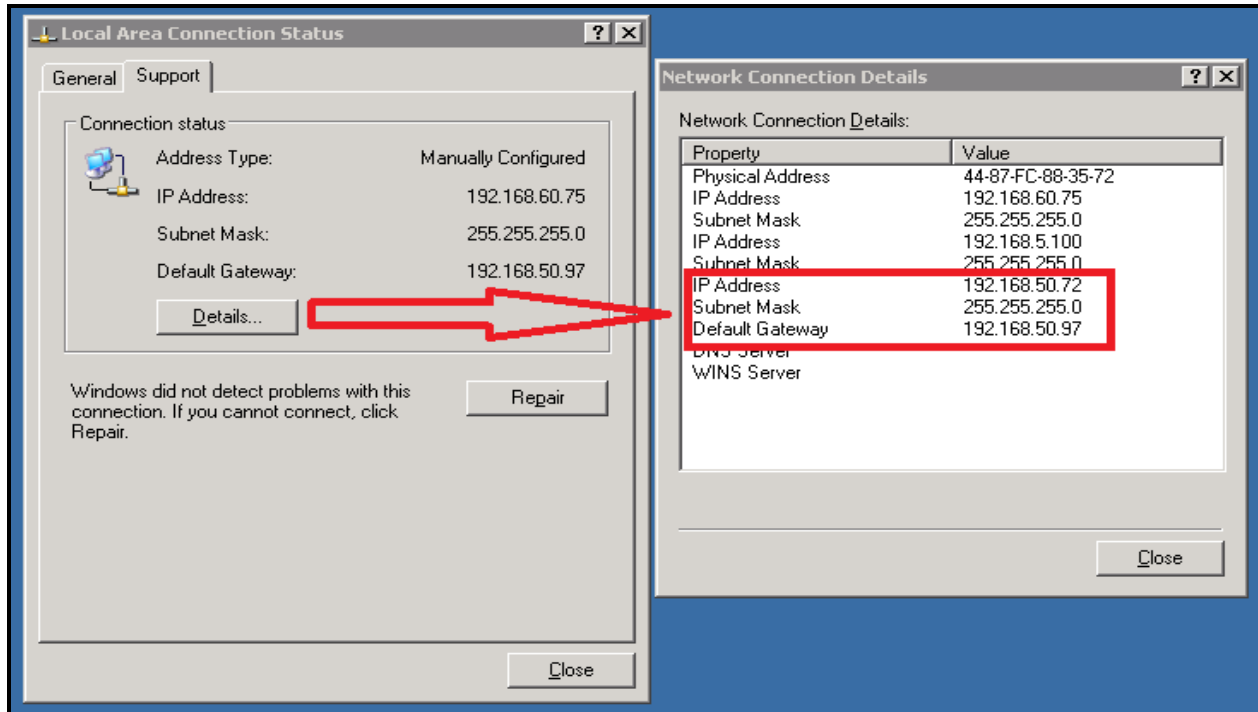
Local Area Connection Status

?

General

Support

Connection status

Address Type: Manually Configured

IP Address: 192.168.60.75

Subnet Mask: 255.255.255.0

Default Gateway: 192.168.50.97

Details...

Windows did not detect problems with this connection. If you cannot connect, click Repair.

Repair

Close

Network Connection Details

?

Network Connection Details:

| Property | Value |
|---|---|
| Physical Address | 44-87-FC-88-35-72 |
| IP Address | 192.168.60.75 |
| Subnet Mask | 255.255.255.0 |
| IP Address | 192.168.5.100 |
| Subnet Mask | 255.255.255.0 |
| IP Address | 192.168.50.72 |
| Subnet Mask | 255.255.255.0 |
| Default Gateway | 192.168.50.97 |
| DNS Server | |
| WINS Server | |

Close